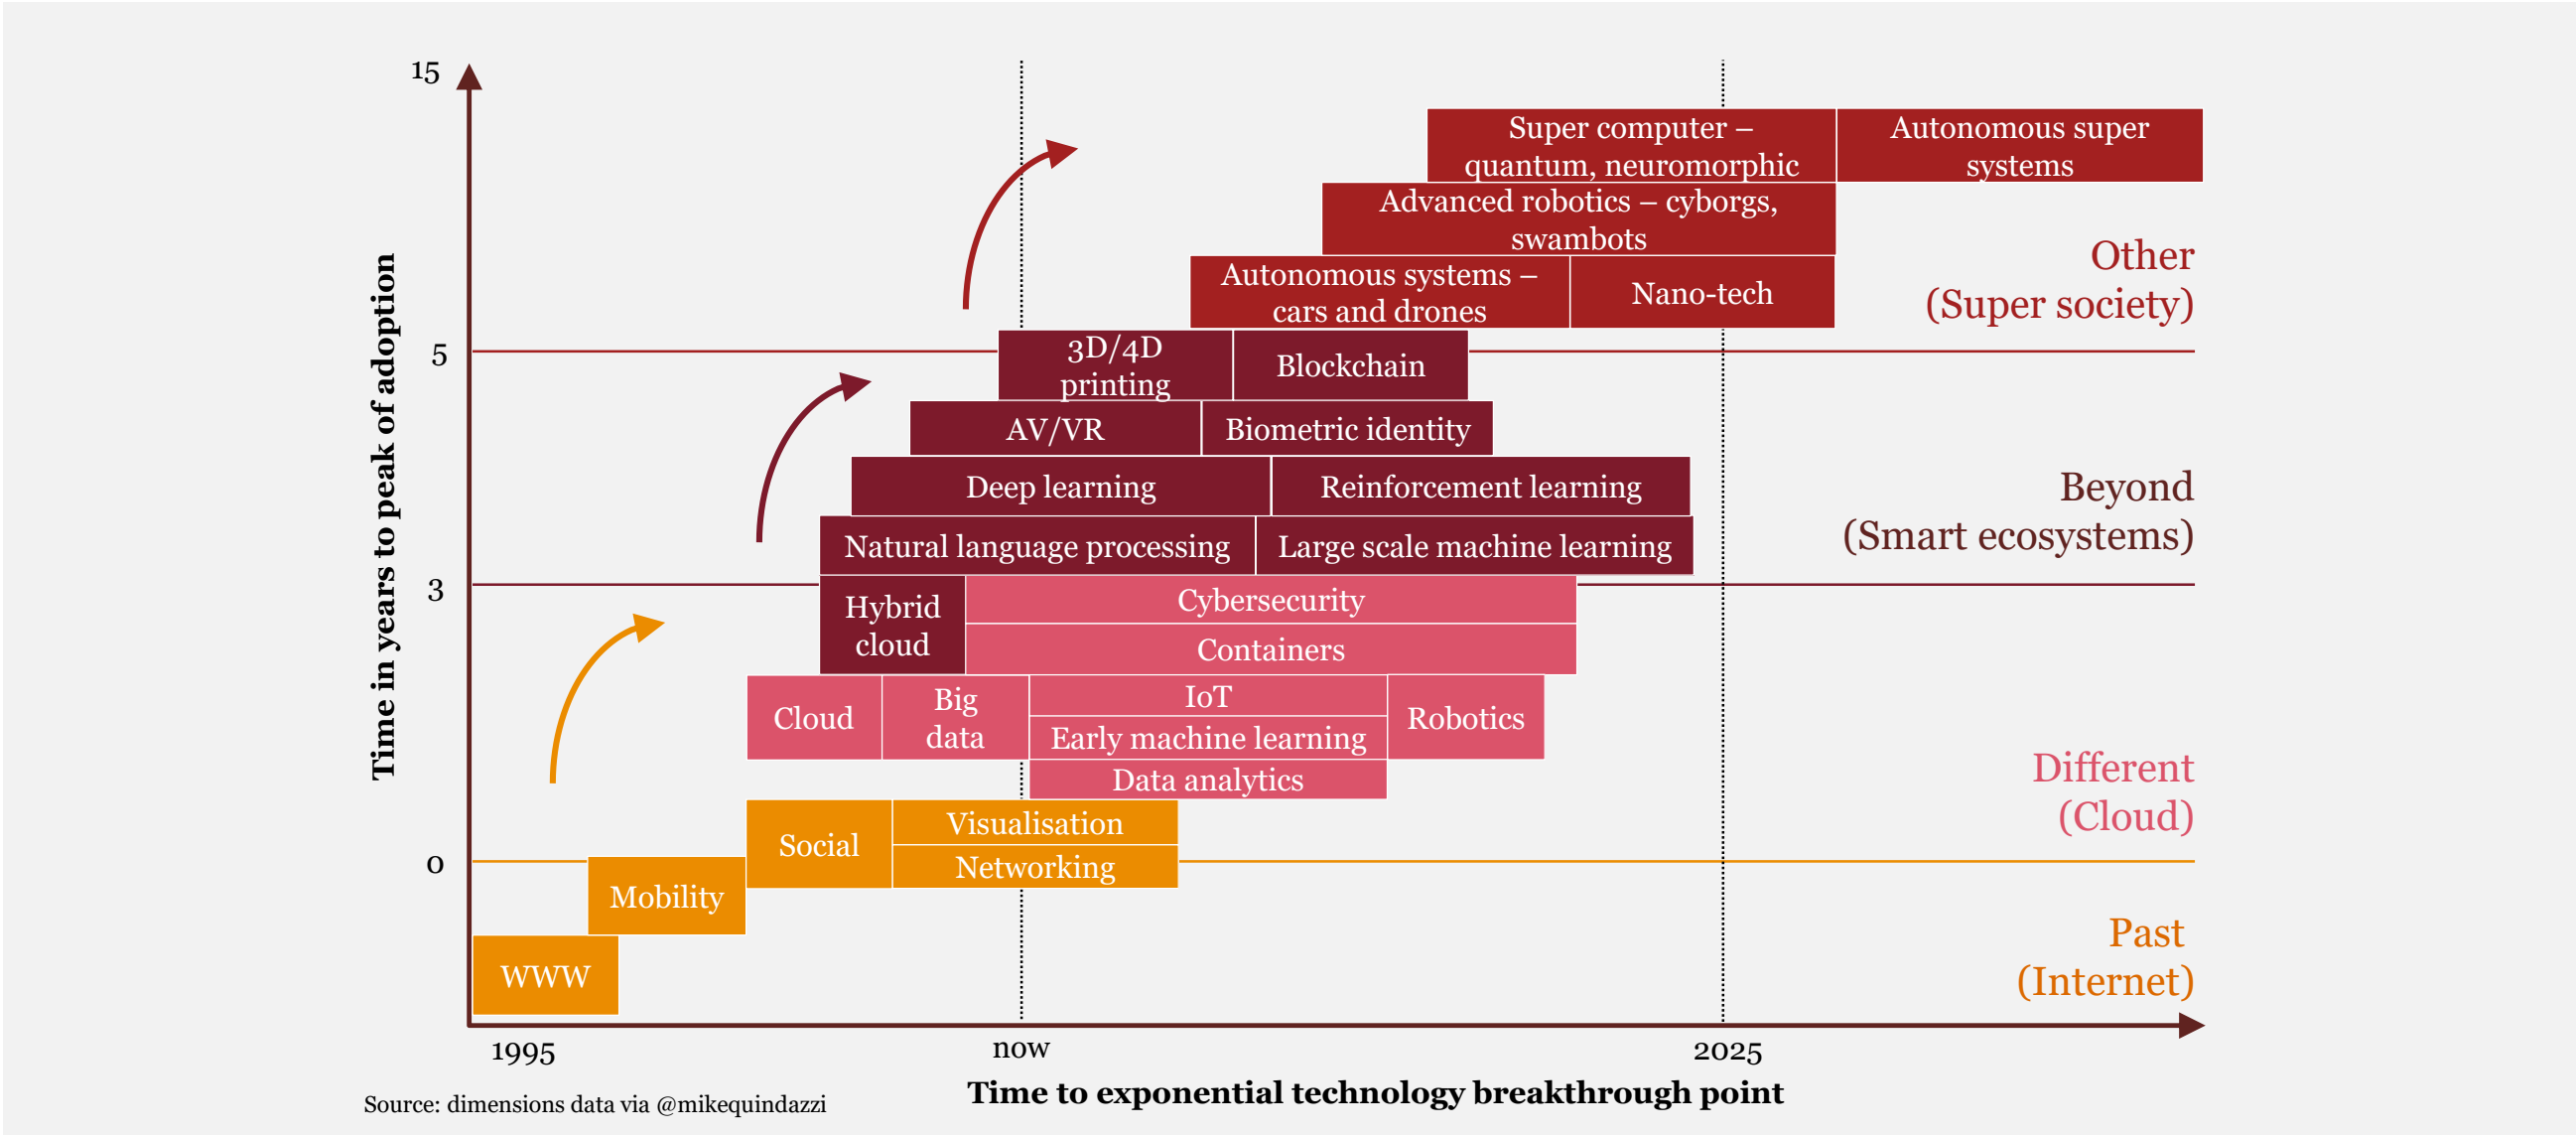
15

5

3

0

Time in years to peak of adoption

Super computer – quantum, neuromorphic

Autonomous super systems

Advanced robotics – cyborgs, swambots

Other (Super society)

Autonomous systems – cars and drones

Nano-tech

3D/4D printing

Blockchain

AV/VR

Biometric identity

Deep learning

Reinforcement learning

Beyond (Smart ecosystems)

Natural language processing

Large scale machine learning

Hybrid cloud

Cybersecurity

Containers

Cloud

Big data

IoT

Early machine learning

Robotics

Data analytics

Different (Cloud)

Social

Visualisation

Networking

Mobility

WWW

Past (Internet)

1995

now

2025

Time to exponential technology breakthrough point

Source: dimensions data via @mikequindazzi